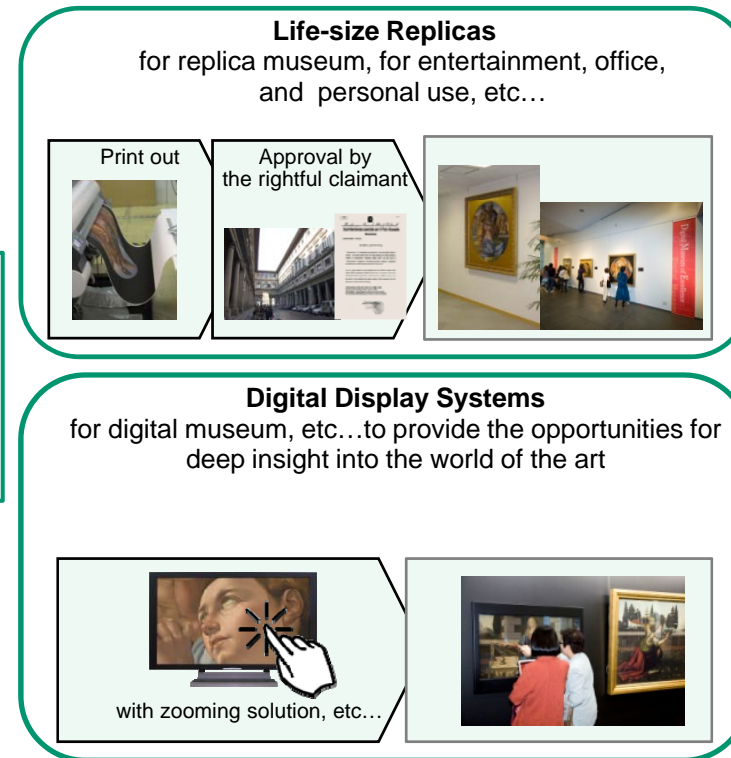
**Life-size Replicas**
for replica museum, for entertainment, office, and personal use, etc…

Print out

Approval by the rightful claimant

**Digital Display Systems**
for digital museum, etc…to provide the opportunities for deep insight into the world of the art

with zooming solution, etc…